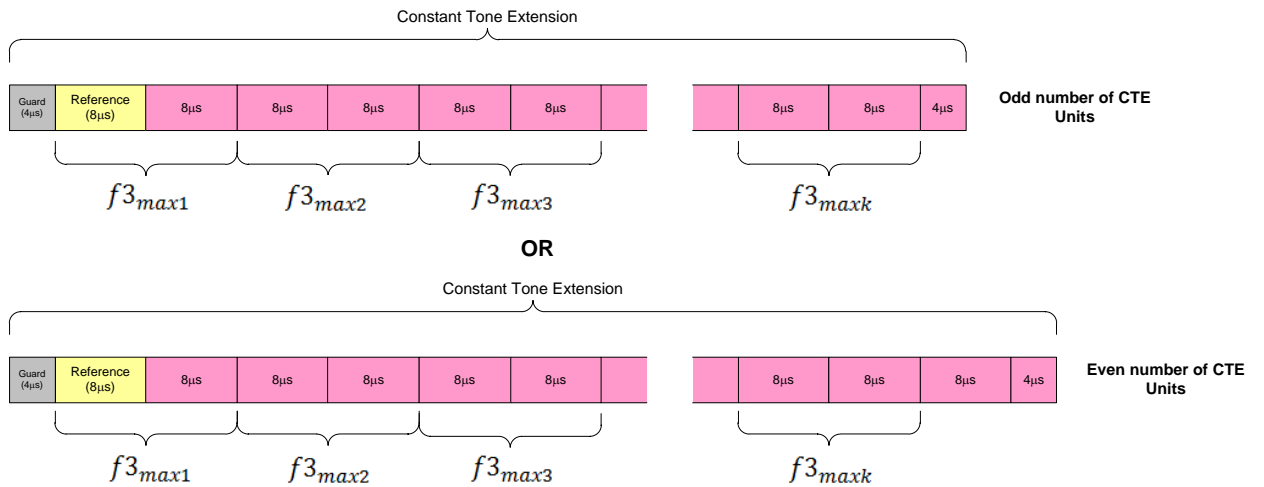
Constant Tone Extension

Guard (4μs) | Reference (8μs) | 8μs | 8μs | 8μs | 8μs | 8μs | | | 8μs | 8μs | 4μs

Odd number of CTE Units

$f3_{max1}$ $f3_{max2}$ $f3_{max3}$ $f3_{maxk}$

OR

Constant Tone Extension

Guard (4μs) | Reference (8μs) | 8μs | 8μs | 8μs | 8μs | 8μs | | | 8μs | 8μs | 8μs | 4μs

Even number of CTE Units

$f3_{max1}$ $f3_{max2}$ $f3_{max3}$ $f3_{maxk}$